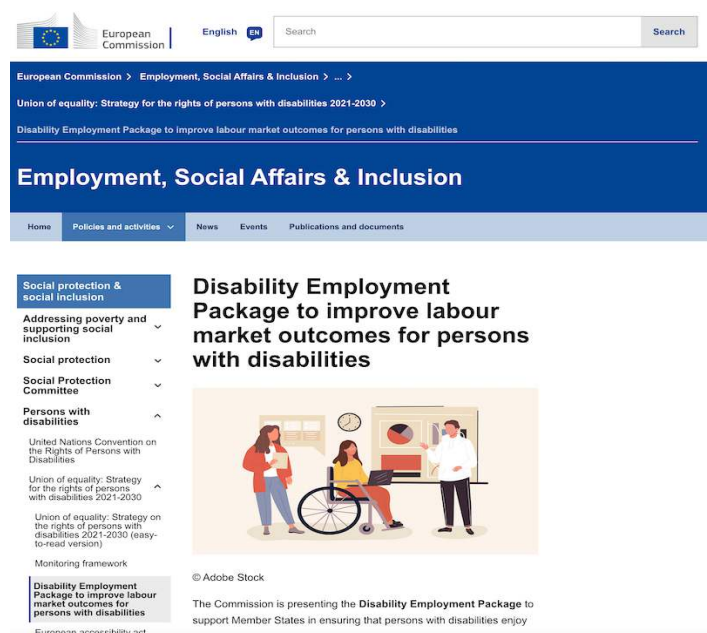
European Commission

English EN

Search

Search

European Commission > Employment, Social Affairs & Inclusion > ... >

Union of equality: Strategy for the rights of persons with disabilities 2021-2030 >

Disability Employment Package to improve labour market outcomes for persons with disabilities

Employment, Social Affairs & Inclusion

Home Policies and activities News Events Publications and documents

Social protection & social inclusion

Addressing poverty and supporting social inclusion

Social protection

Social Protection Committee

Persons with disabilities

United Nations Convention on the Rights of Persons with Disabilities

Union of equality: Strategy for the rights of persons with disabilities 2021-2030

Union of equality: Strategy on the rights of persons with disabilities 2021-2030 (easy-to-read version)

Monitoring framework

Disability Employment Package to improve labour market outcomes for persons with disabilities

European accessibility act

Disability Employment Package to improve labour market outcomes for persons with disabilities

© Adobe Stock

The Commission is presenting the **Disability Employment Package** to support Member States in ensuring that persons with disabilities enjoy